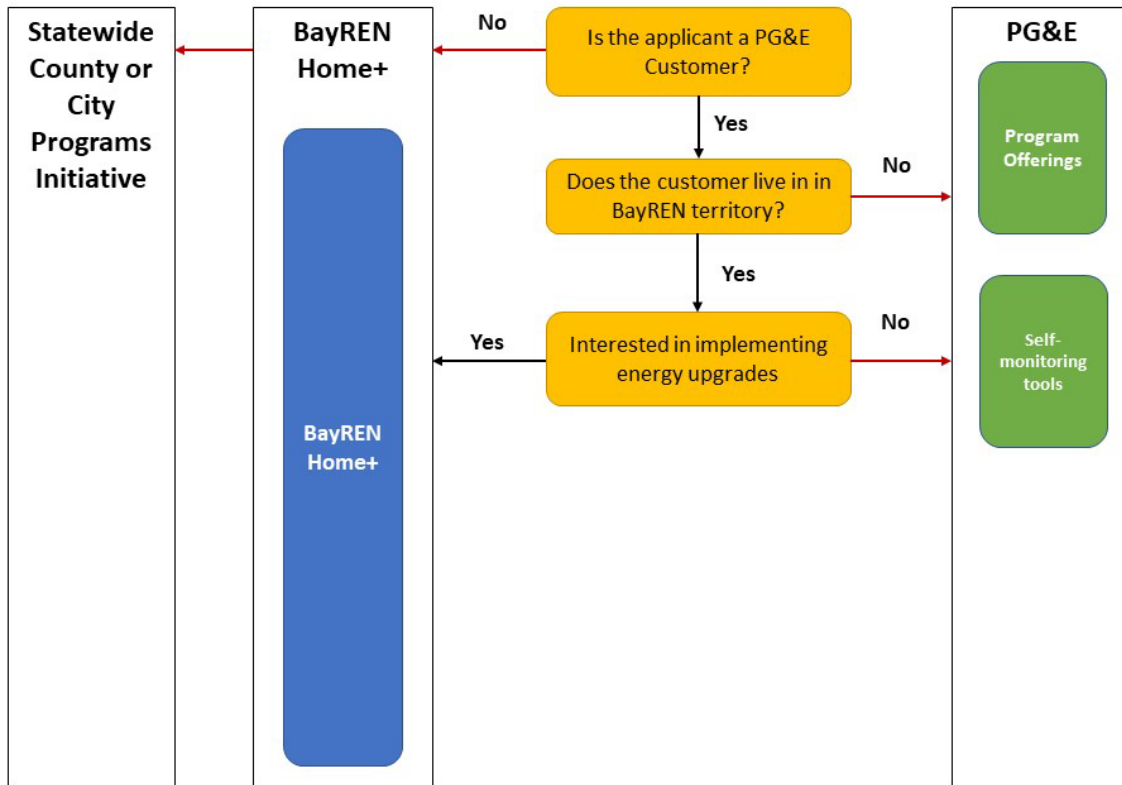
Statewide County or City Programs Initiative

BayREN Home+

BayREN Home+

No

Is the applicant a PG&E Customer?

Yes

Does the customer live in in BayREN territory?

No

Yes

Yes

Interested in implementing energy upgrades

No

PG&E

Program Offerings

Self-monitoring tools